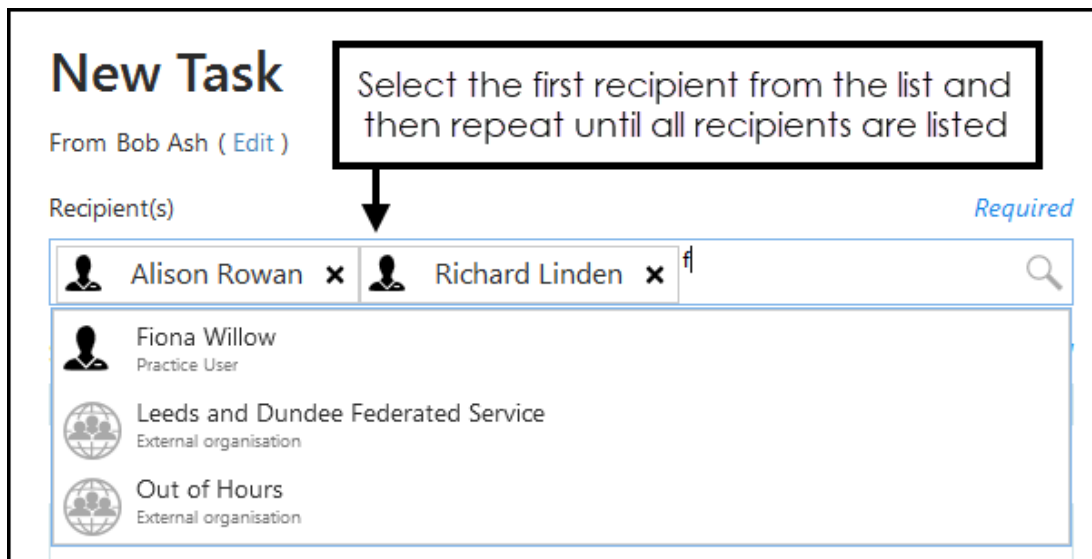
New Task

From Bob Ash ( Edit )

Select the first recipient from the list and then repeat until all recipients are listed

Recipient(s)

Required

Alison Rowan ×

Richard Linden ×

f

Fiona Willow
Practice User

Leeds and Dundee Federated Service
External organisation

Out of Hours
External organisation